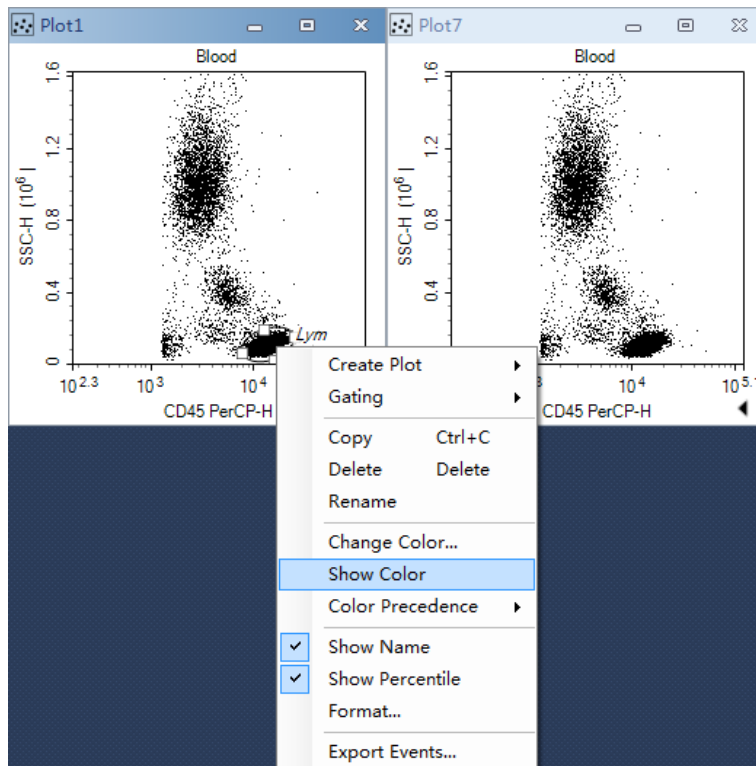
Plot1

Blood

1.6
1.2
0.8
0.4
0

SSC-H $[10^6]$

Lym

$10^{2.3}$ $10^3$ $10^4$

CD45 PerCP-H

Plot7

Blood

1.6
1.2
0.8
0.4
0

SSC-H $[10^6]$

$10^4$ $10^{5.1}$

CD45 PerCP-H

Create Plot
Gating
Copy Ctrl+C
Delete Delete
Rename
Change Color...
Show Color
Color Precedence
Show Name
Show Percentile
Format...
Export Events...